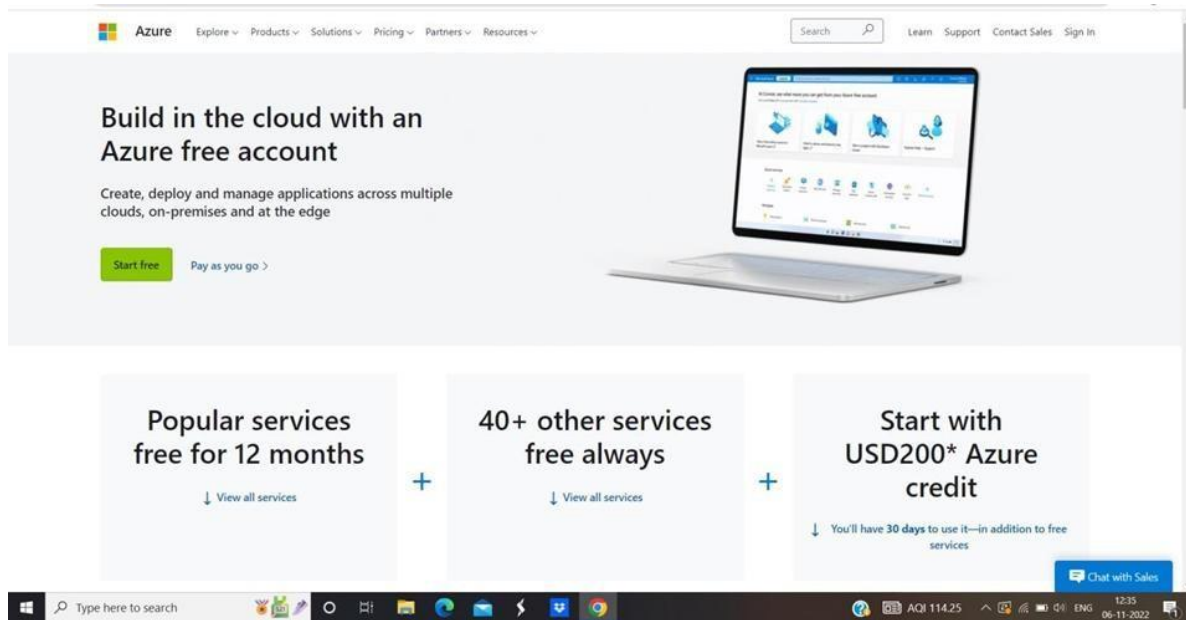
Azure Explore Products Solutions Pricing Partners Resources

Search

Learn Support Contact Sales Sign In

Build in the cloud with an Azure free account

Create, deploy and manage applications across multiple clouds, on-premises and at the edge

Start free

Pay as you go >

Popular services free for 12 months

↓ View all services

+

40+ other services free always

↓ View all services

+

Start with USD200* Azure credit

↓ You'll have 30 days to use it—in addition to free services

Chat with Sales

Type here to search

AQI 114.25 ENG 12:35 06-11-2022